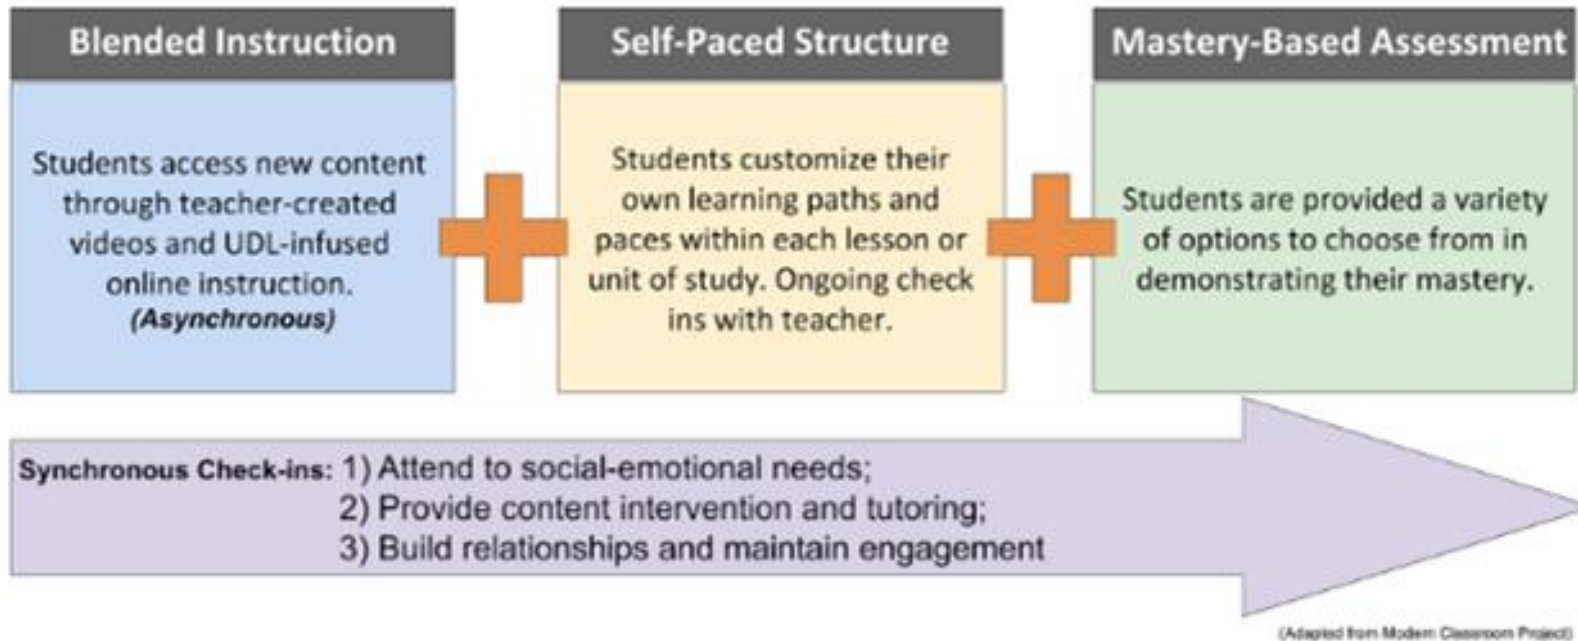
Blended Instruction

Students access new content through teacher-created videos and UDL-infused online instruction. (Asynchronous)

Self-Paced Structure

Students customize their own learning paths and paces within each lesson or unit of study. Ongoing check ins with teacher.

Mastery-Based Assessment

Students are provided a variety of options to choose from in demonstrating their mastery.

Synchronous Check-ins: 1) Attend to social-emotional needs;
2) Provide content intervention and tutoring;
3) Build relationships and maintain engagement

(Adapted from Modern Classroom Project)